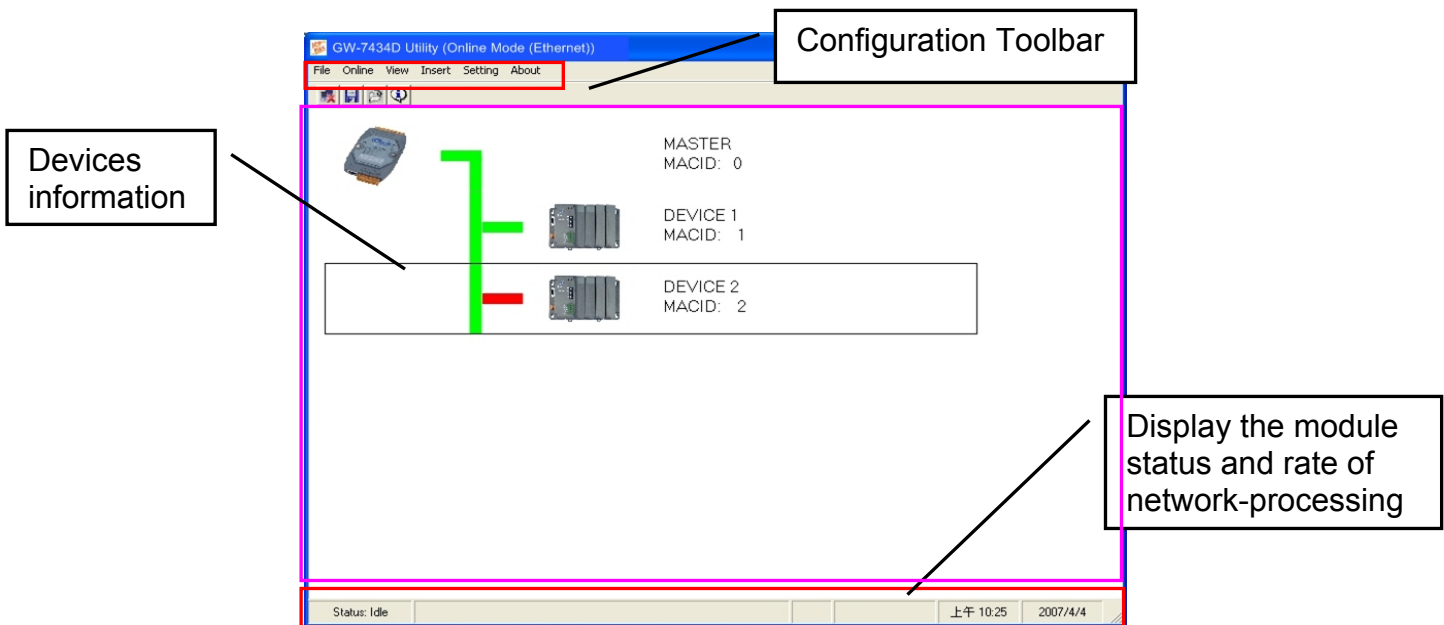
GW-7434D Utility (Online Mode (Ethernet))

Configuration Toolbar

File Online View Insert Setting About

Devices information

MASTER
MACID: 0

DEVICE 1
MACID: 1

DEVICE 2
MACID: 2

Display the module status and rate of network-processing

Status: Idle

上午 10:25

2007/4/4